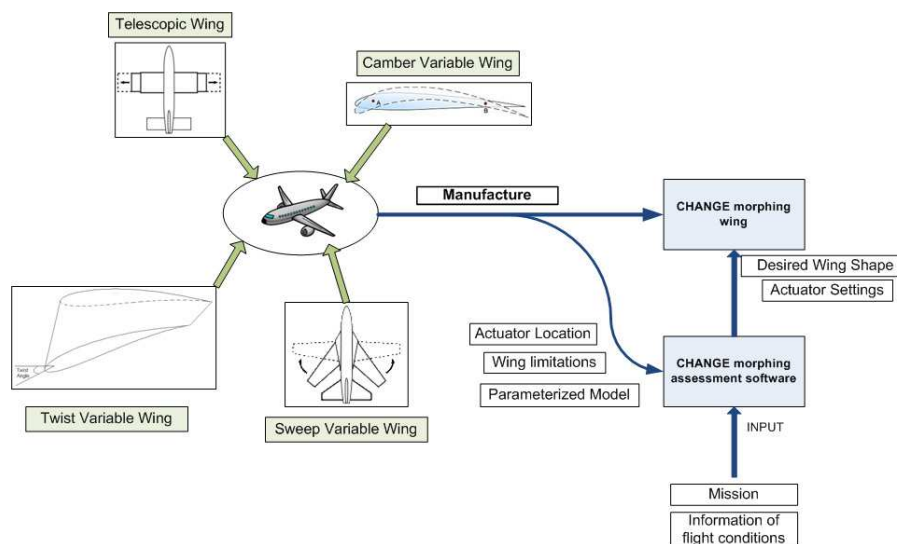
Telescopic Wing

Camber Variable Wing

A

B

Manufacture

CHANGE morphing wing

Desired Wing Shape

Actuator Settings

Twist Angle

Actuator Location

Wing limitations

Parameterized Model

CHANGE morphing assessment software

INPUT

Twist Variable Wing

Sweep Variable Wing

Mission

Information of flight conditions